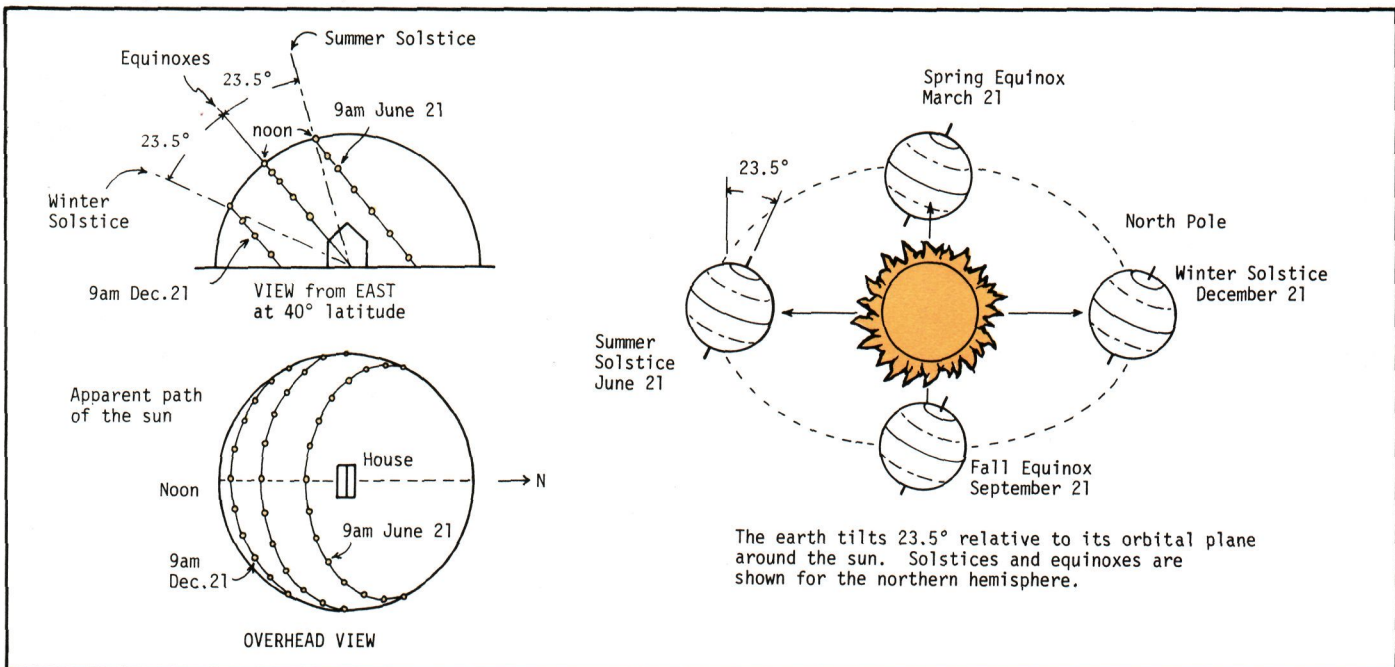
Summer Solstice

Equinoxes

23.5°

23.5°

noon

9am June 21

Winter Solstice

9am Dec.21

VIEW from EAST at 40° latitude

Apparent path of the sun

House

Noon

N

9am June 21

9am Dec.21

OVERHEAD VIEW

Spring Equinox March 21

23.5°

North Pole

Winter Solstice December 21

Summer Solstice June 21

Fall Equinox September 21

The earth tilts 23.5° relative to its orbital plane around the sun. Solstices and equinoxes are shown for the northern hemisphere.